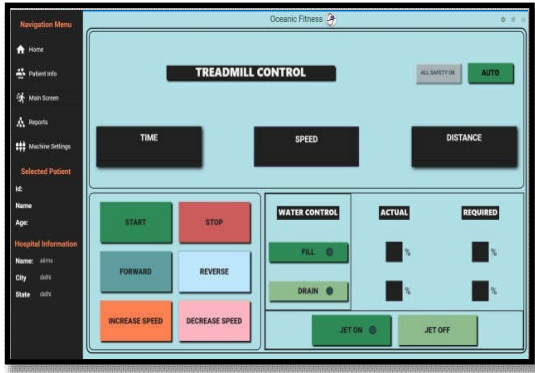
Navigation Menu

Home

Patient info

Main Screen

Reports

Machine Settings

Selected Patient

Id:

Name

Age:

Hospital Information

Name: aiims

City delhi

State delhi

Oceanic Fitness

TREADMILL CONTROL

ALL SAFETY ON

AUTO

TIME

SPEED

DISTANCE

START

STOP

FORWARD

REVERSE

INCREASE SPEED

DECREASE SPEED

WATER CONTROL

ACTUAL

REQUIRED

FILL

%

%

DRAIN

%

%

JET ON

JET OFF